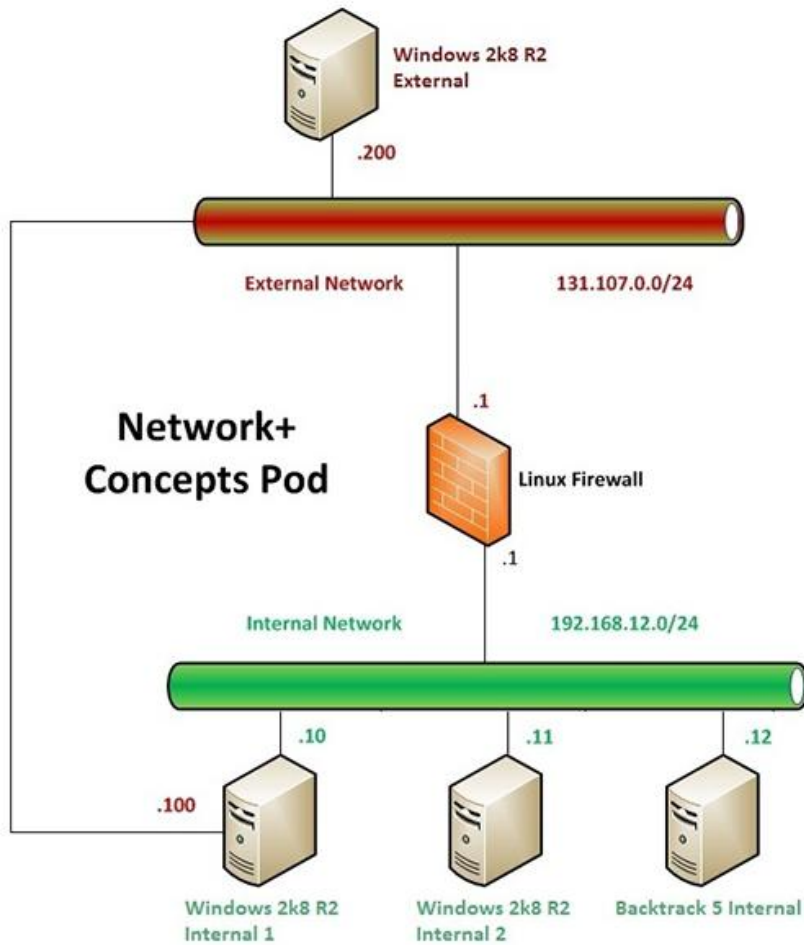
Windows 2k8 R2
External

.200

External Network

131.107.0.0/24

Network+
Concepts Pod

.1

Linux Firewall

.1

Internal Network

192.168.12.0/24

.10

.11

.12

.100

Windows 2k8 R2
Internal 1

Windows 2k8 R2
Internal 2

Backtrack 5 Internal